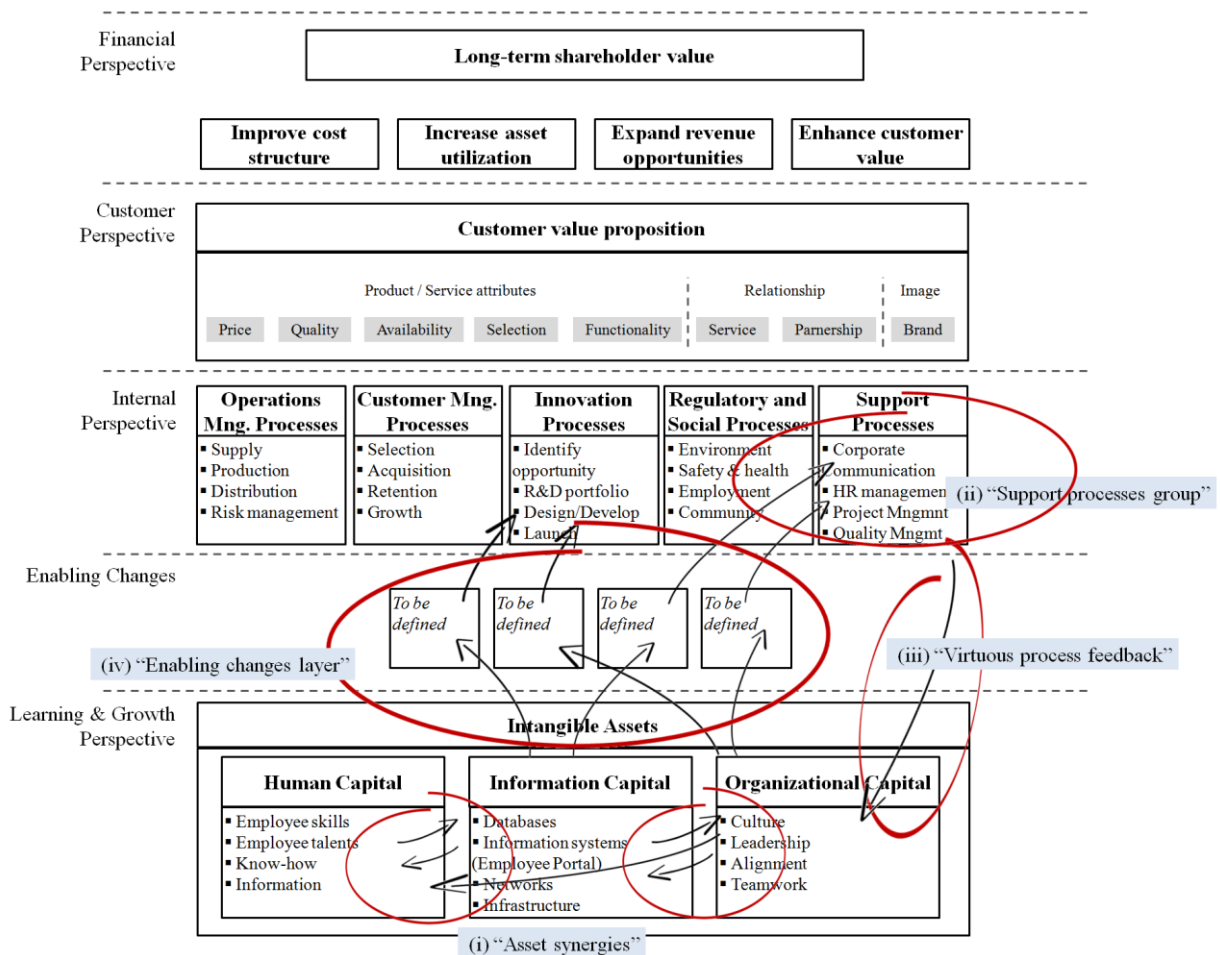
Financial Perspective

Long-term shareholder value

Improve cost structure

Increase asset utilization

Expand revenue opportunities

Enhance customer value

Customer Perspective

Customer value proposition

Product / Service attributes

Price Quality Availability Selection Functionality

Relationship

Service Parnership

Image

Brand

Internal Perspective

Operations Mng. Processes
▪ Supply
▪ Production
▪ Distribution
▪ Risk management

Customer Mng. Processes
▪ Selection
▪ Acquisition
▪ Retention
▪ Growth

Innovation Processes
▪ Identify opportunity
▪ R&D portfolio
▪ Design/Develop
▪ Launch

Regulatory and Social Processes
▪ Environment
▪ Safety & health
▪ Employment
▪ Community

Support Processes
▪ Corporate communication
▪ HR management
▪ Project Mngmnt
▪ Quality Mngmt

(ii) "Support processes group"

Enabling Changes

To be defined

To be defined

To be defined

To be defined

(iv) "Enabling changes layer"

(iii) "Virtuous process feedback"

Learning & Growth Perspective

Intangible Assets

Human Capital
▪ Employee skills
▪ Employee talents
▪ Know-how
▪ Information

Information Capital
▪ Databases
▪ Information systems (Employee Portal)
▪ Networks
▪ Infrastructure

Organizational Capital
▪ Culture
▪ Leadership
▪ Alignment
▪ Teamwork

(i) "Asset synergies"